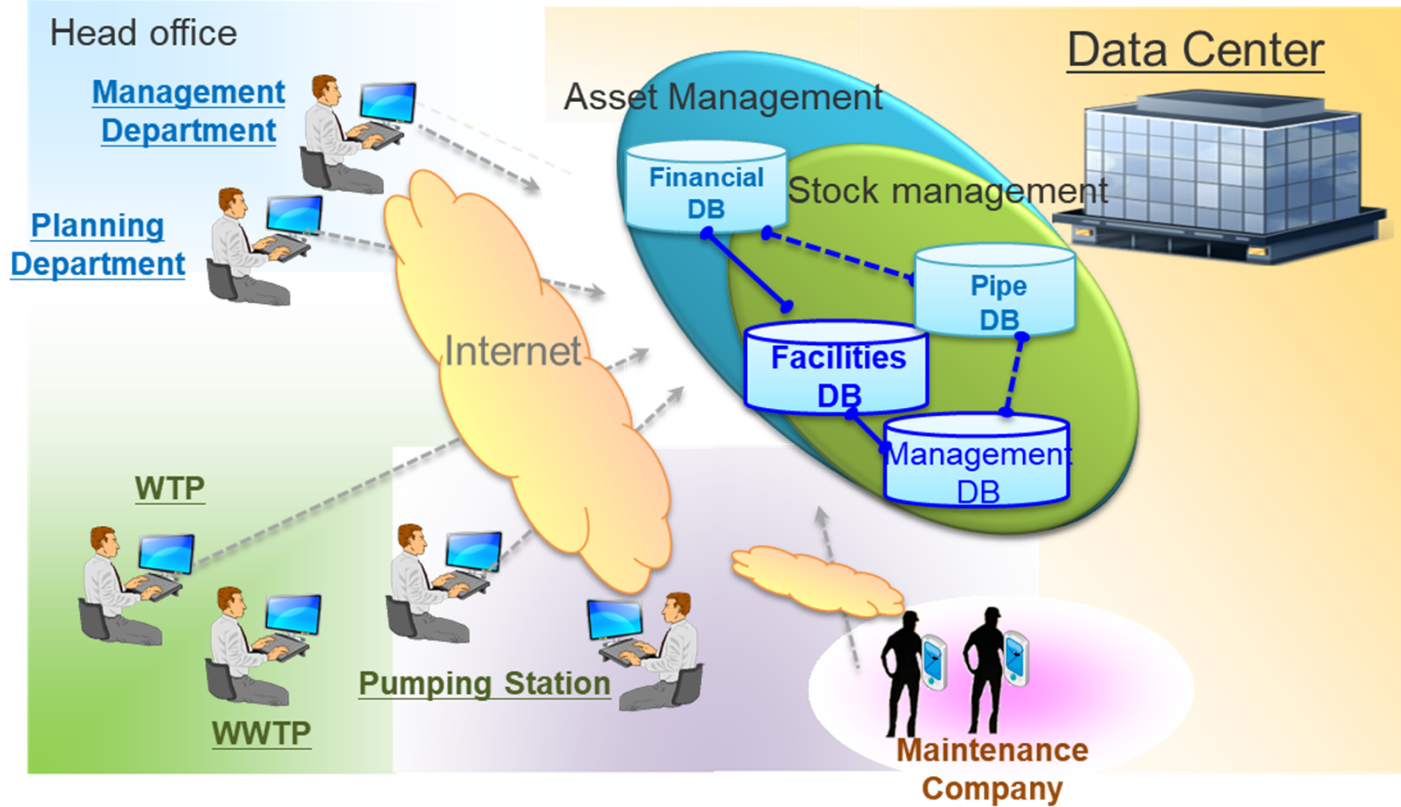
Head office

Management Department

Planning Department

Data Center

Asset Management

Financial DB

Stock management

Pipe DB

Facilities DB

Management DB

Internet

WTP

WWTP

Pumping Station

Maintenance Company